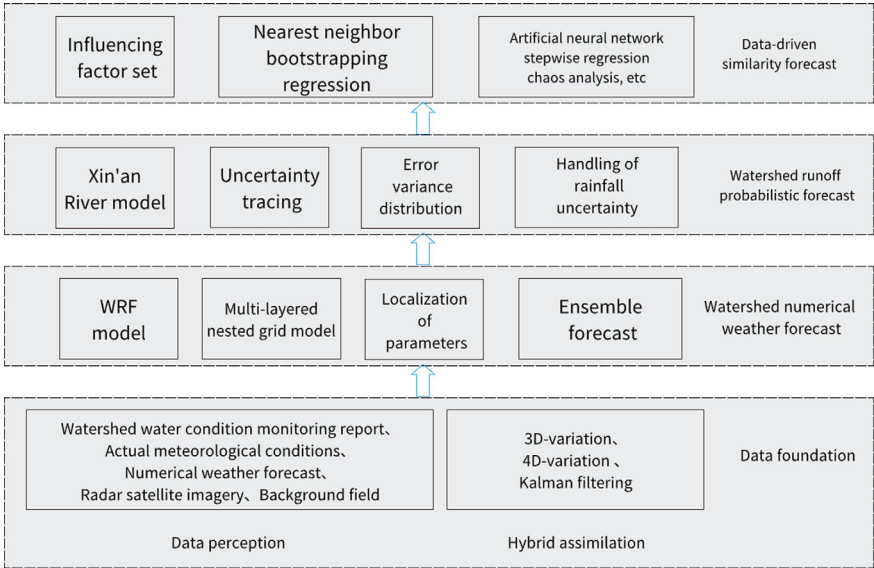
Influencing factor set

Nearest neighbor bootstrapping regression

Artificial neural network stepwise regression chaos analysis, etc

Data-driven similarity forecast

Xin'an River model

Uncertainty tracing

Error variance distribution

Handling of rainfall uncertainty

Watershed runoff probabilistic forecast

WRF model

Multi-layered nested grid model

Localization of parameters

Ensemble forecast

Watershed numerical weather forecast

Watershed water condition monitoring report、Actual meteorological conditions、Numerical weather forecast、Radar satellite imagery、Background field

3D-variation、4D-variation 、Kalman filtering

Data foundation

Data perception

Hybrid assimilation